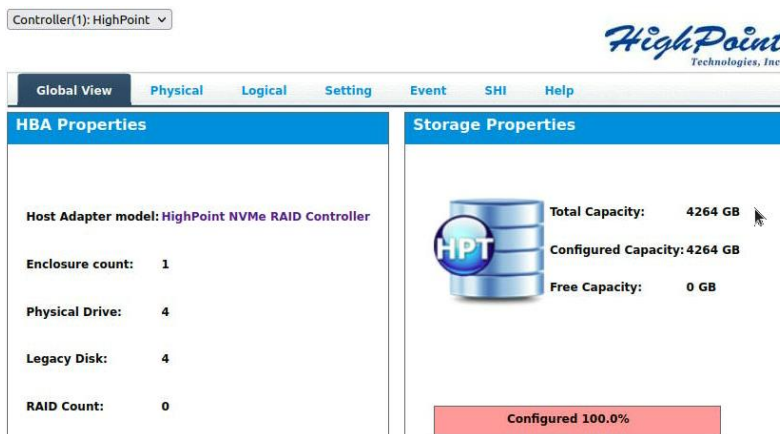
Controller(1): HighPoint

HighPoint
Technologies, Inc

Global View | Physical | Logical | Setting | Event | SHI | Help

HBA Properties

Host Adapter model: HighPoint NVMe RAID Controller

Enclosure count: 1

Physical Drive: 4

Legacy Disk: 4

RAID Count: 0

Storage Properties

HPT

Total Capacity: 4264 GB

Configured Capacity: 4264 GB

Free Capacity: 0 GB

Configured 100.0%